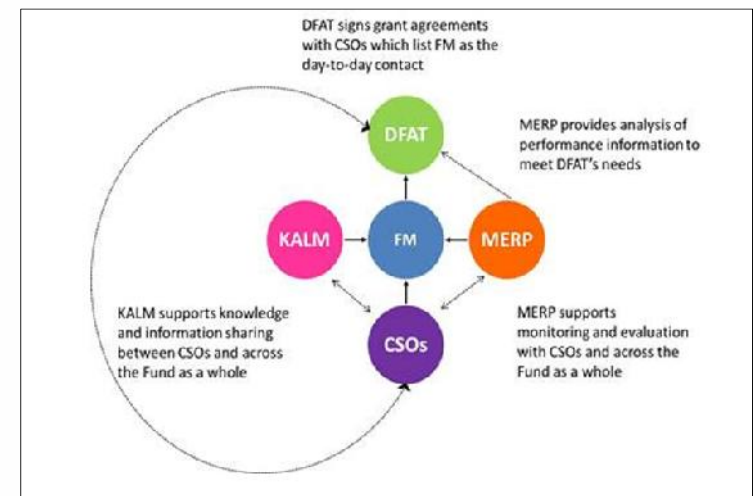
DFAT signs grant agreements with CSOs which list FM as the day-to-day contact

DFAT

MERP provides analysis of performance information to meet DFAT's needs

KALM

FM

MERP

KALM supports knowledge and information sharing between CSOs and across the Fund as a whole

CSOs

MERP supports monitoring and evaluation with CSOs and across the Fund as a whole